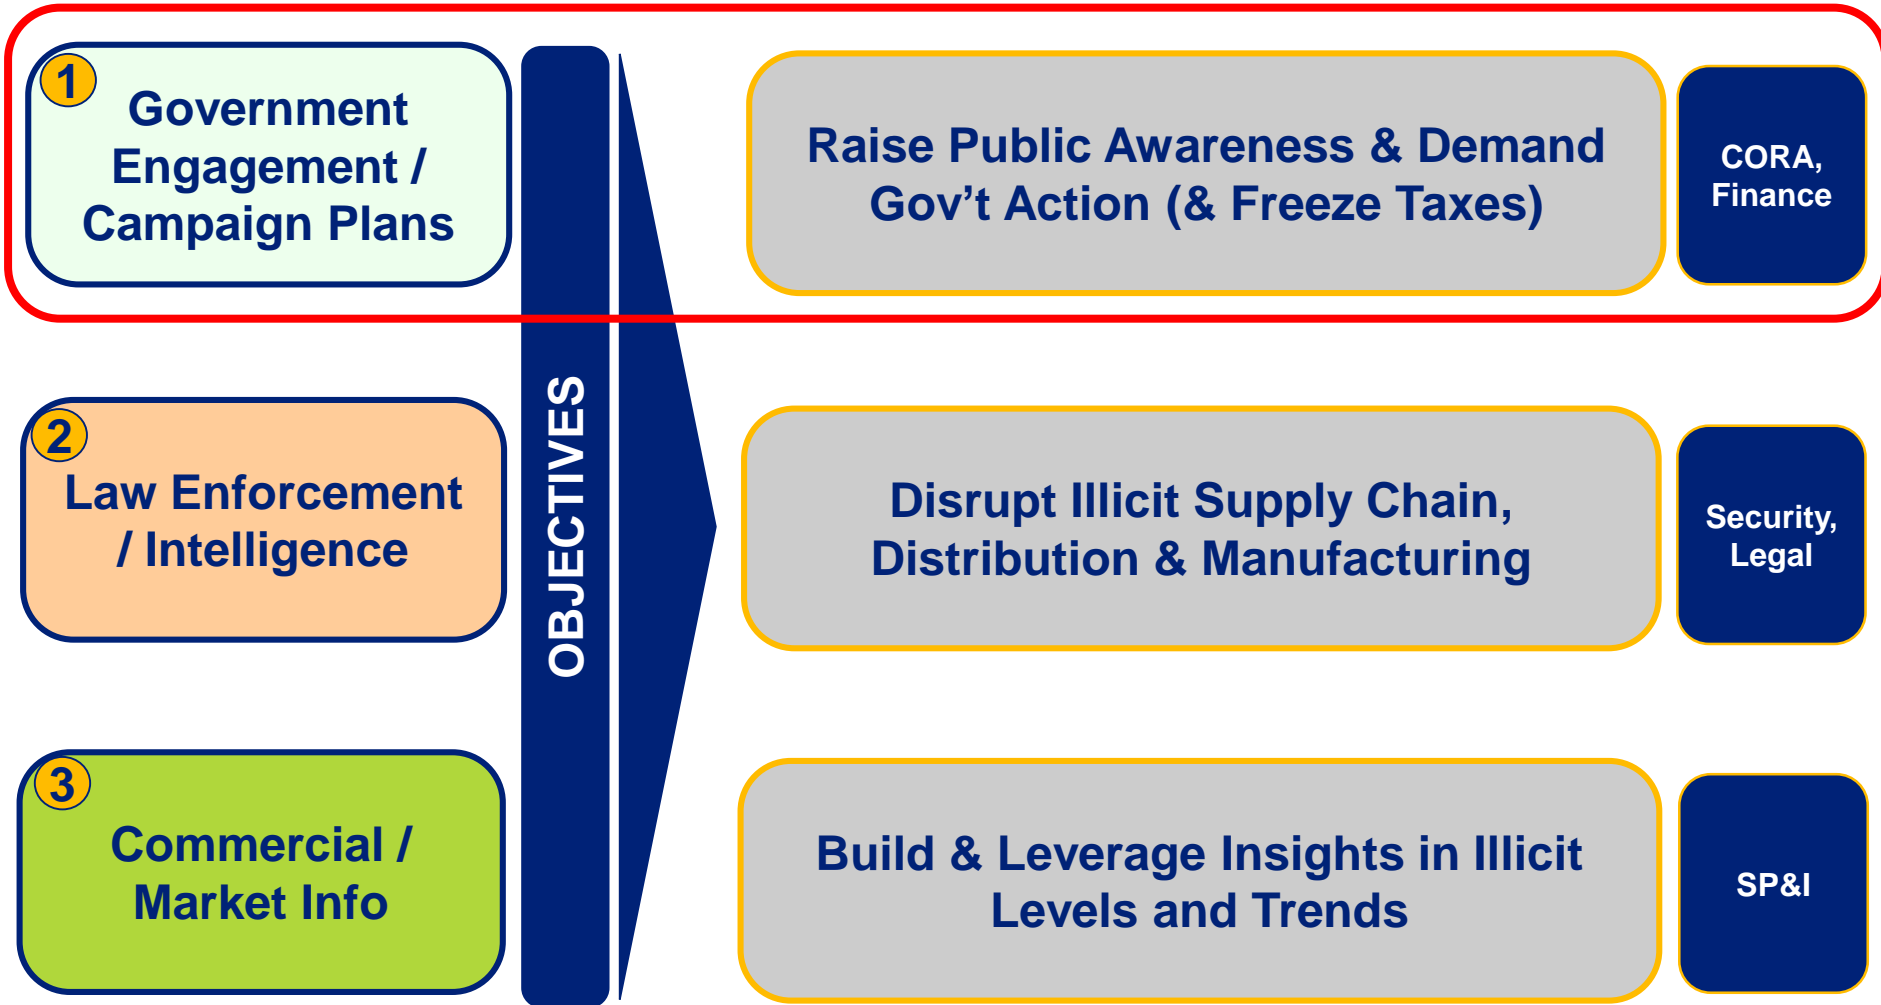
1 Government Engagement / Campaign Plans

2 Law Enforcement / Intelligence

3 Commercial / Market Info

OBJECTIVES

Raise Public Awareness & Demand Gov’t Action (& Freeze Taxes)

CORA, Finance

Disrupt Illicit Supply Chain, Distribution & Manufacturing

Security, Legal

Build & Leverage Insights in Illicit Levels and Trends

SP&I